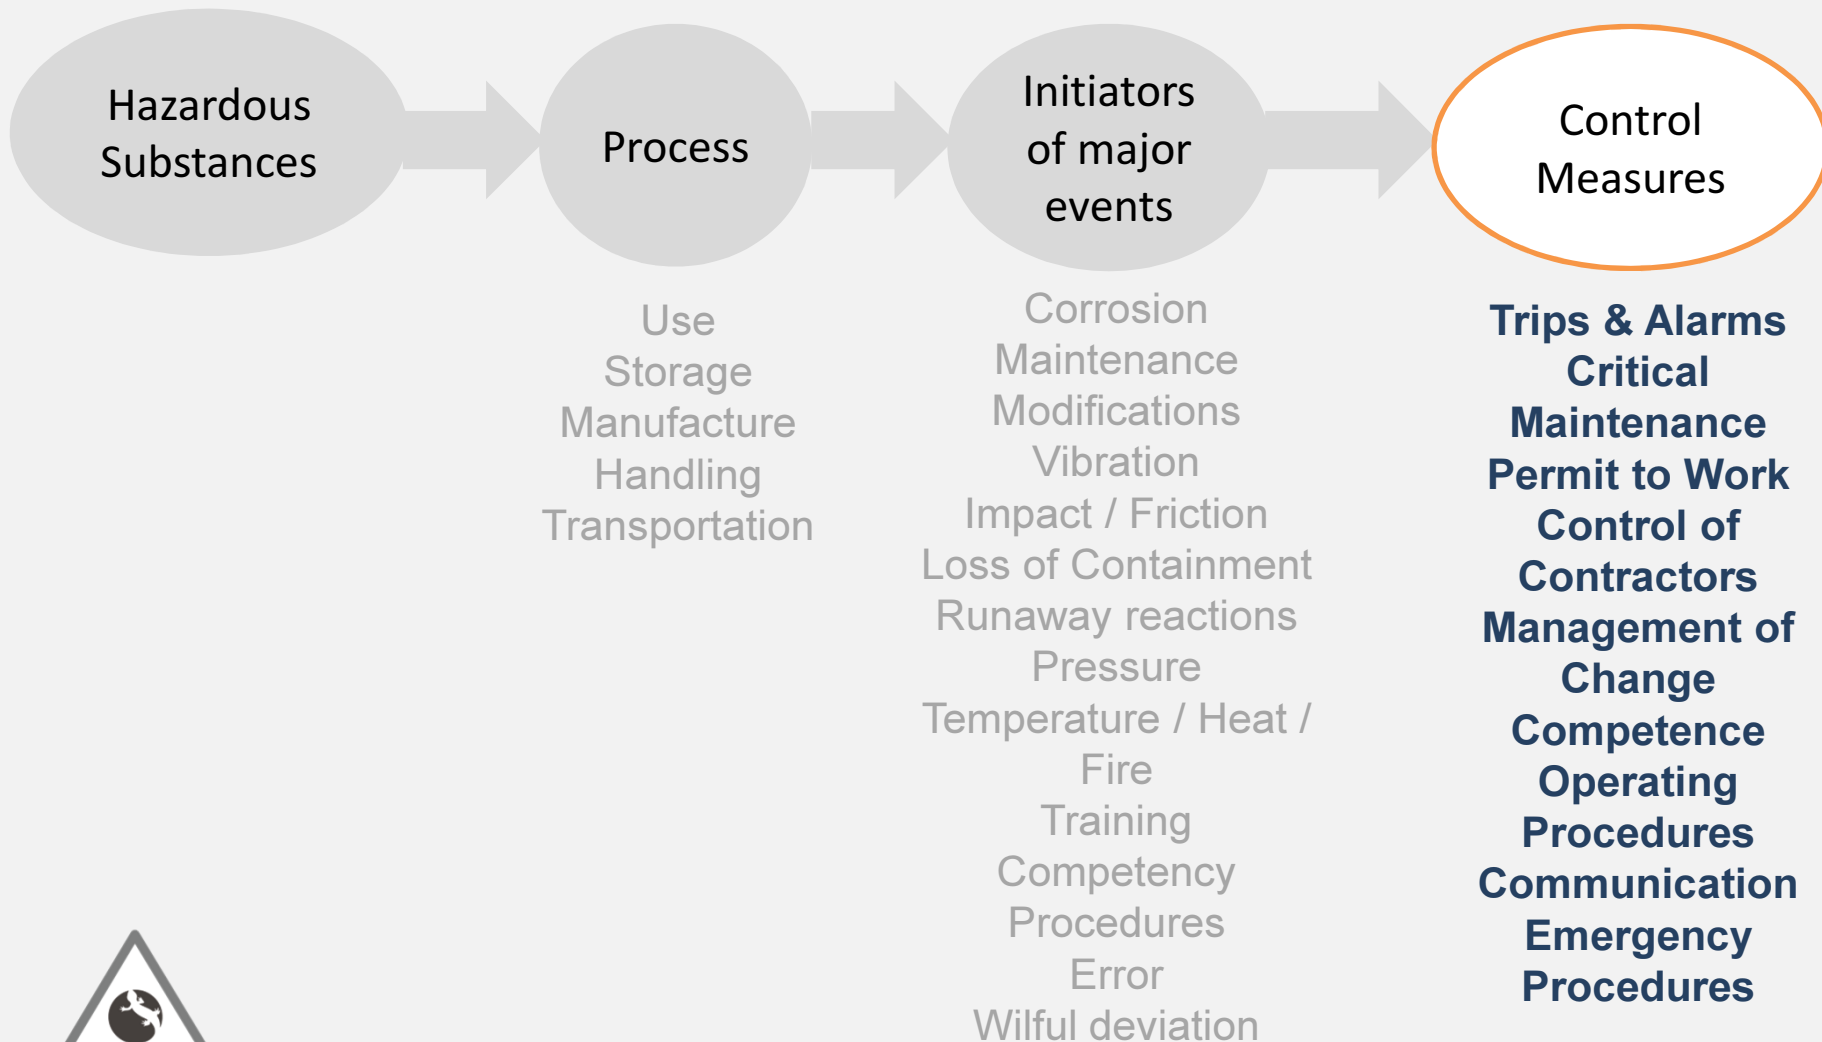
Hazardous Substances

Process

Initiators of major events

Control Measures

Use
Storage
Manufacture
Handling
Transportation

Corrosion
Maintenance
Modifications
Vibration
Impact / Friction
Loss of Containment
Runaway reactions
Pressure
Temperature / Heat / Fire
Training
Competency
Procedures
Error
Wilful deviation

Trips & Alarms
Critical Maintenance
Permit to Work
Control of Contractors
Management of Change
Competence
Operating Procedures
Communication
Emergency Procedures